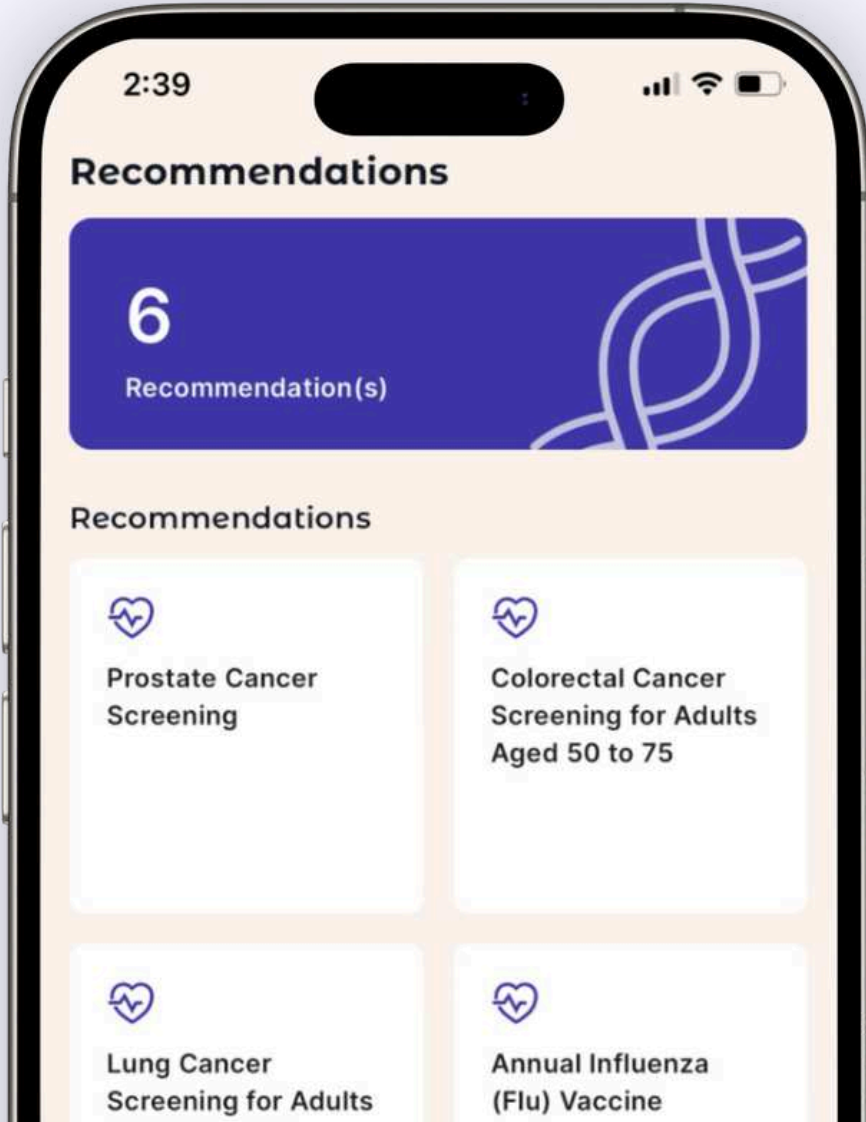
2:39

Recommendations

6

Recommendation(s)

Recommendations

Prostate Cancer Screening

Colorectal Cancer Screening for Adults Aged 50 to 75

Lung Cancer Screening for Adults

Annual Influenza (Flu) Vaccine